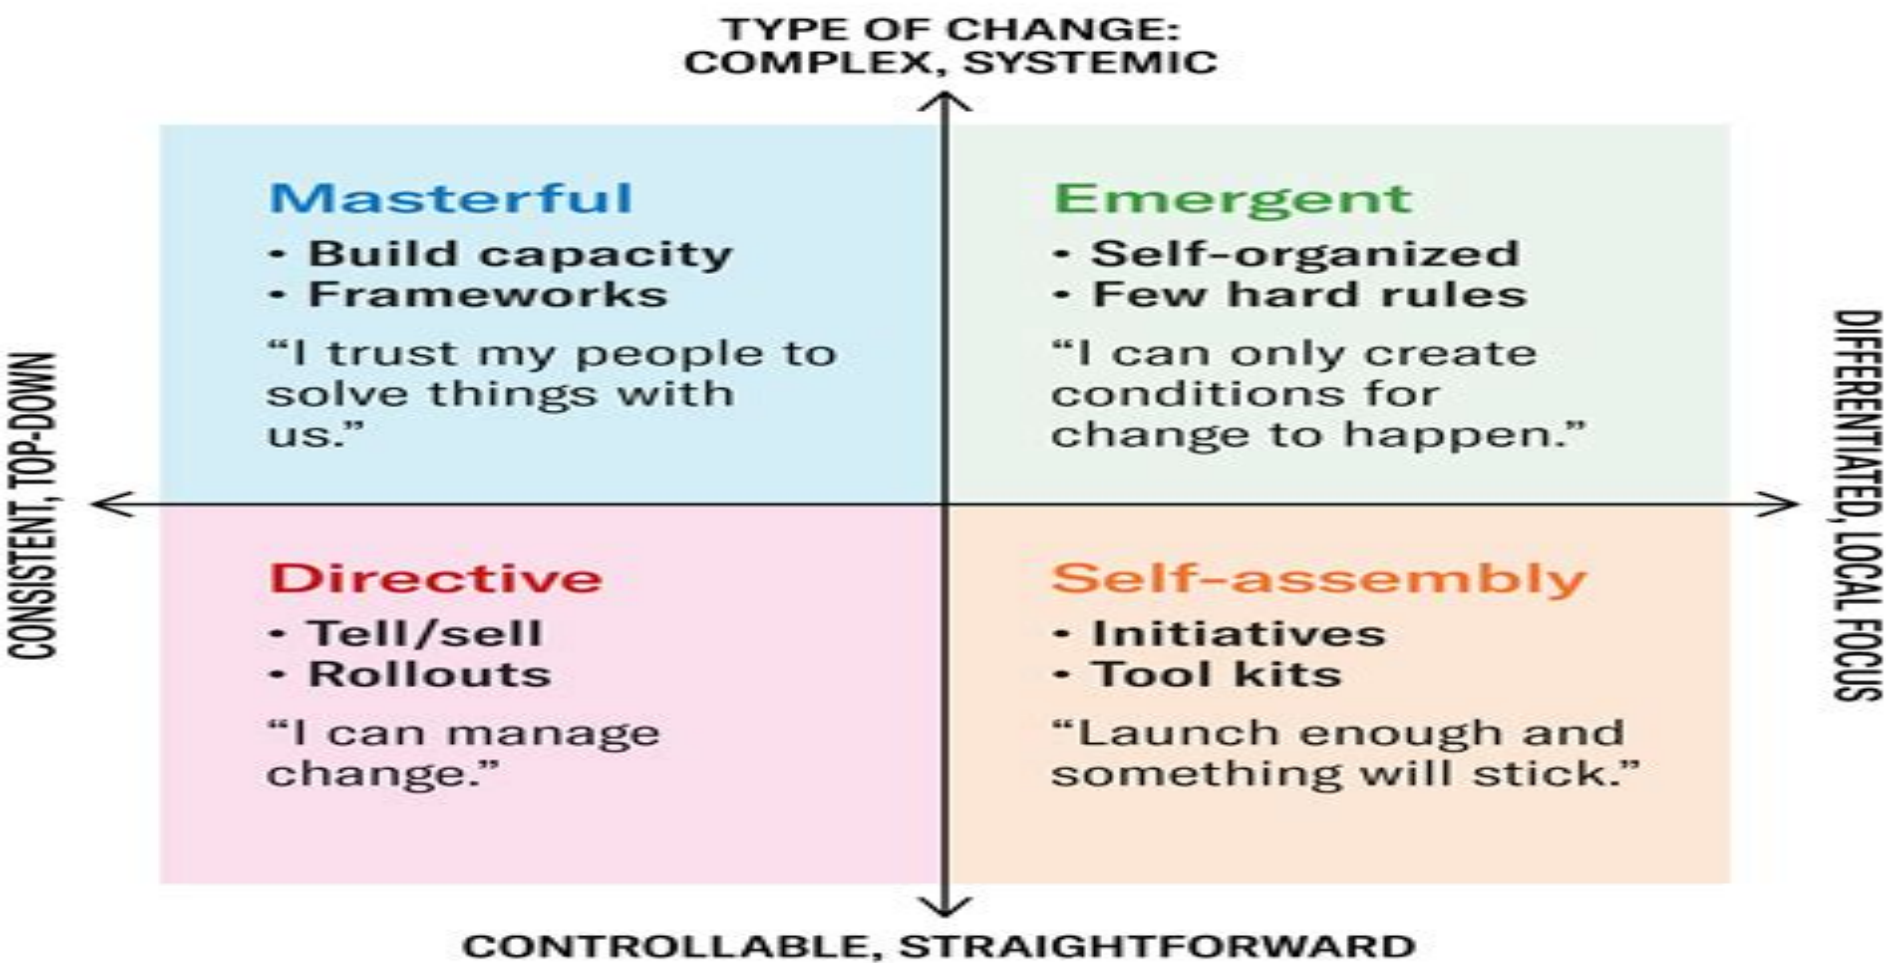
TYPE OF CHANGE:
COMPLEX, SYSTEMIC

CONSISTENT, TOP-DOWN

Masterful
• Build capacity
• Frameworks
“I trust my people to solve things with us.”

Emergent
• Self-organized
• Few hard rules
“I can only create conditions for change to happen.”

DIFFERENTIATED, LOCAL FOCUS

Directive
• Tell/sell
• Rollouts
“I can manage change.”

Self-assembly
• Initiatives
• Tool kits
“Launch enough and something will stick.”

CONTROLLABLE, STRAIGHTFORWARD